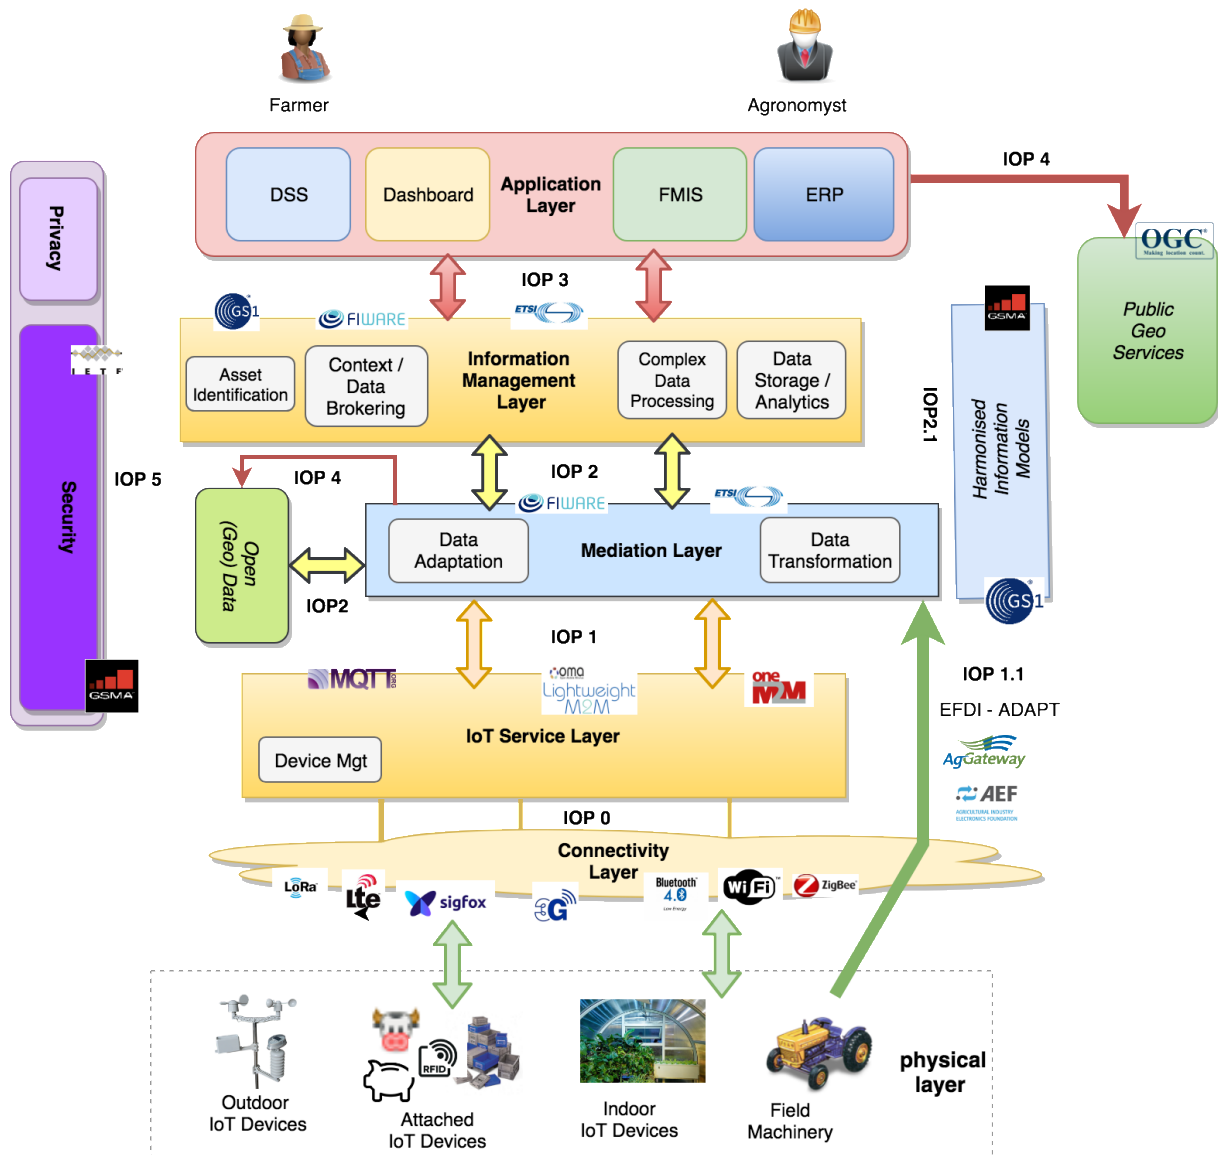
Farmer

Agronomyst

Privacy

DSS

Dashboard

Application Layer

FMIS

ERP

IOP 4

OGC Making location count.

Public Geo Services

IOP 3

GS1

FIWARE

ETSI

Asset Identification

Context / Data Brokering

Information Management Layer

Complex Data Processing

Data Storage / Analytics

GSMA

IOP2.1

Harmonised Information Models

I E T F

Security

IOP 5

IOP 4

IOP 2

FIWARE

ETSI

Open (Geo) Data

Data Adaptation

Mediation Layer

Data Transformation

GS1

IOP2

IOP 1

GSMA

MQTT

oma Lightweight M2M

one M2M

IOP 1.1

EFDI - ADAPT

AgGateway

AEF AGRICULTURAL INDUSTRY ELECTRONICS FOUNDATION

IoT Service Layer

Device Mgt

IOP 0

Connectivity Layer

LoRa

Lte

sigfox

3G

Bluetooth 4.0 Low Energy

Wi Fi

ZigBee

RFID

Outdoor IoT Devices

Attached IoT Devices

Indoor IoT Devices

Field Machinery

physical layer